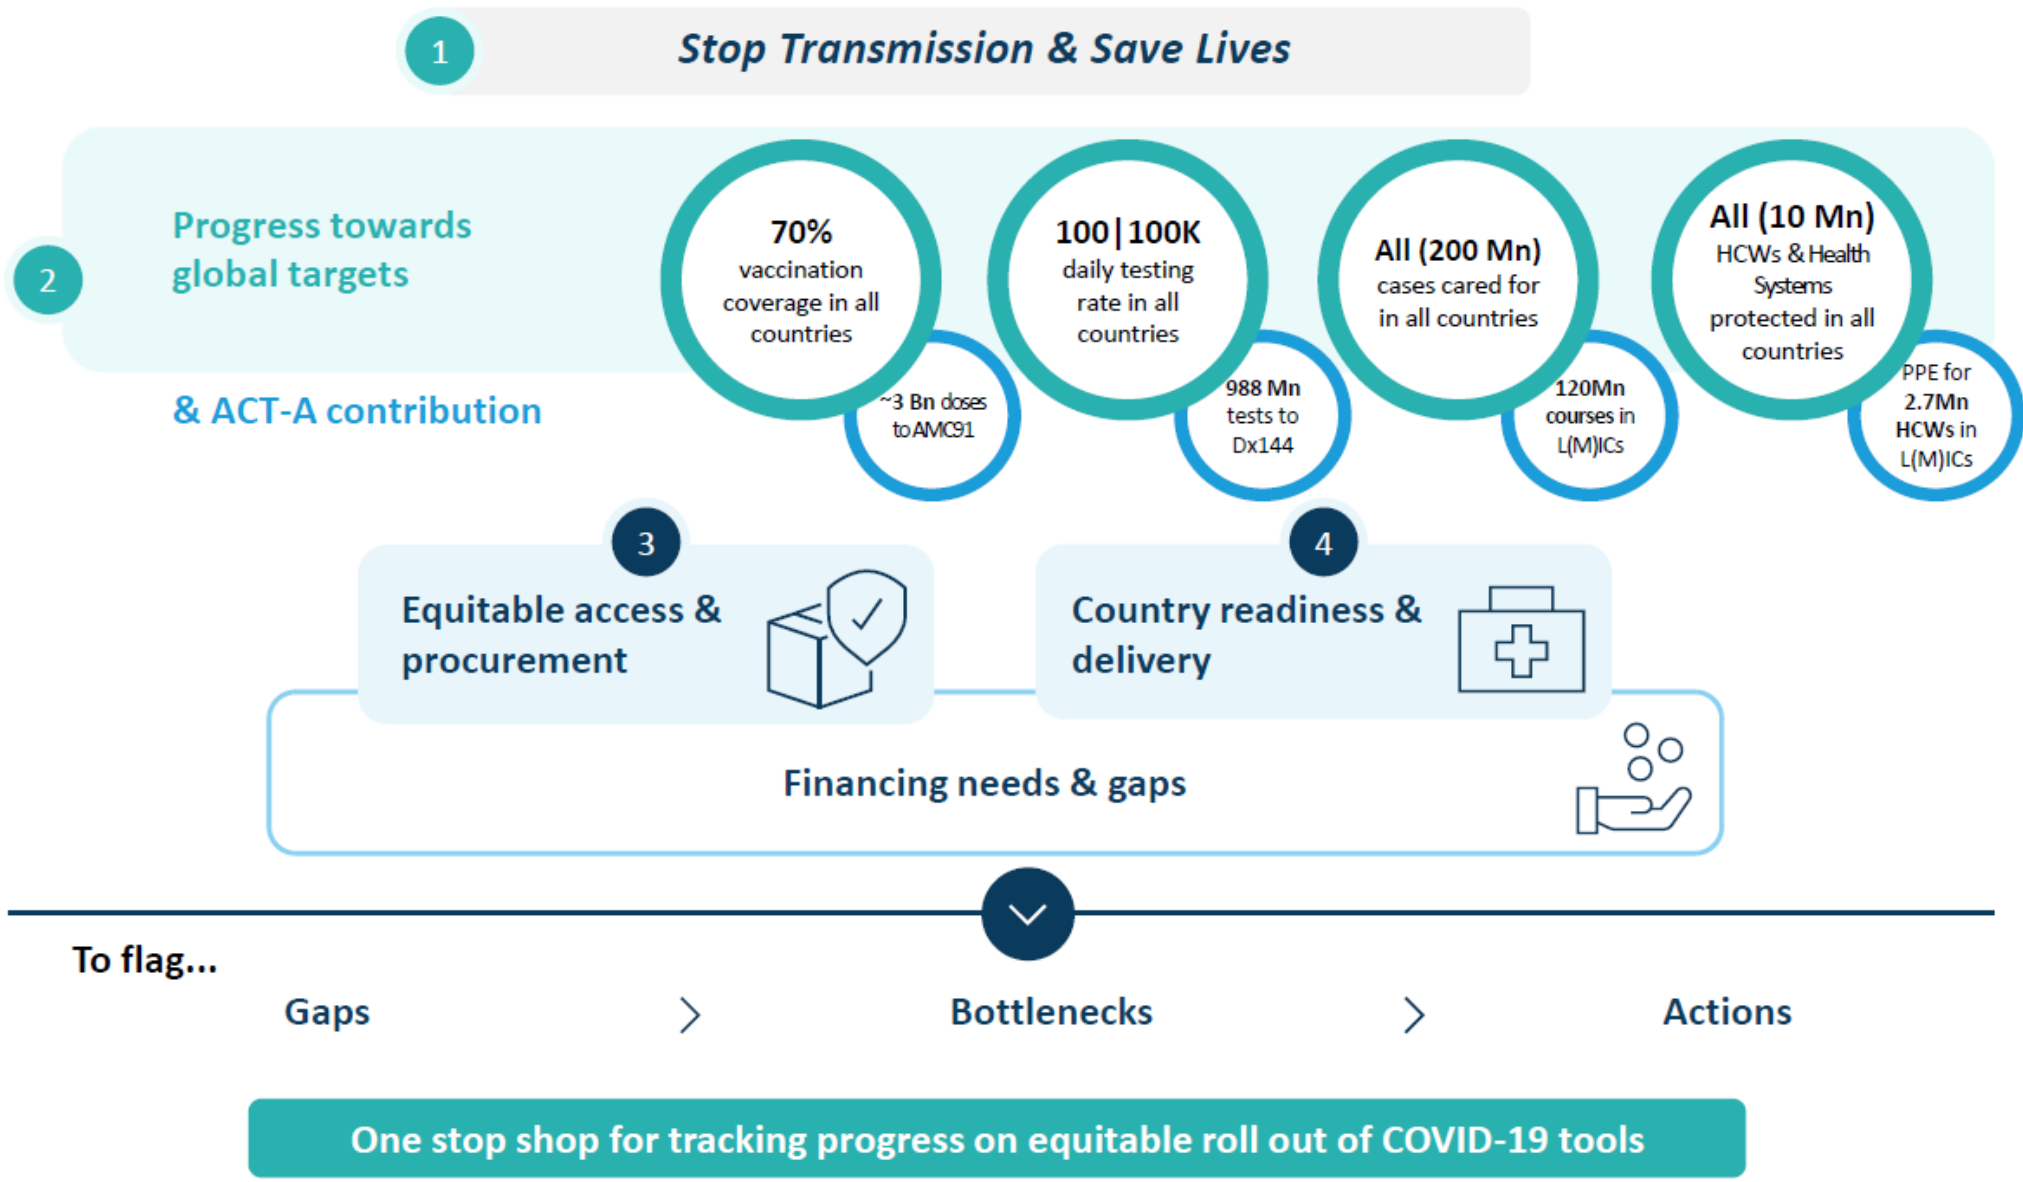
1

Stop Transmission & Save Lives

2

Progress towards global targets

& ACT-A contribution

70% vaccination coverage in all countries

~3 Bn doses to AMC91

100|100K daily testing rate in all countries

988 Mn tests to Dx144

All (200 Mn) cases cared for in all countries

120Mn courses in L(M)ICs

All (10 Mn) HCWs & Health Systems protected in all countries

PPE for 2.7Mn HCWs in L(M)ICs

3

Equitable access & procurement

4

Country readiness & delivery

Financing needs & gaps

To flag...

Gaps

Bottlenecks

Actions

One stop shop for tracking progress on equitable roll out of COVID-19 tools